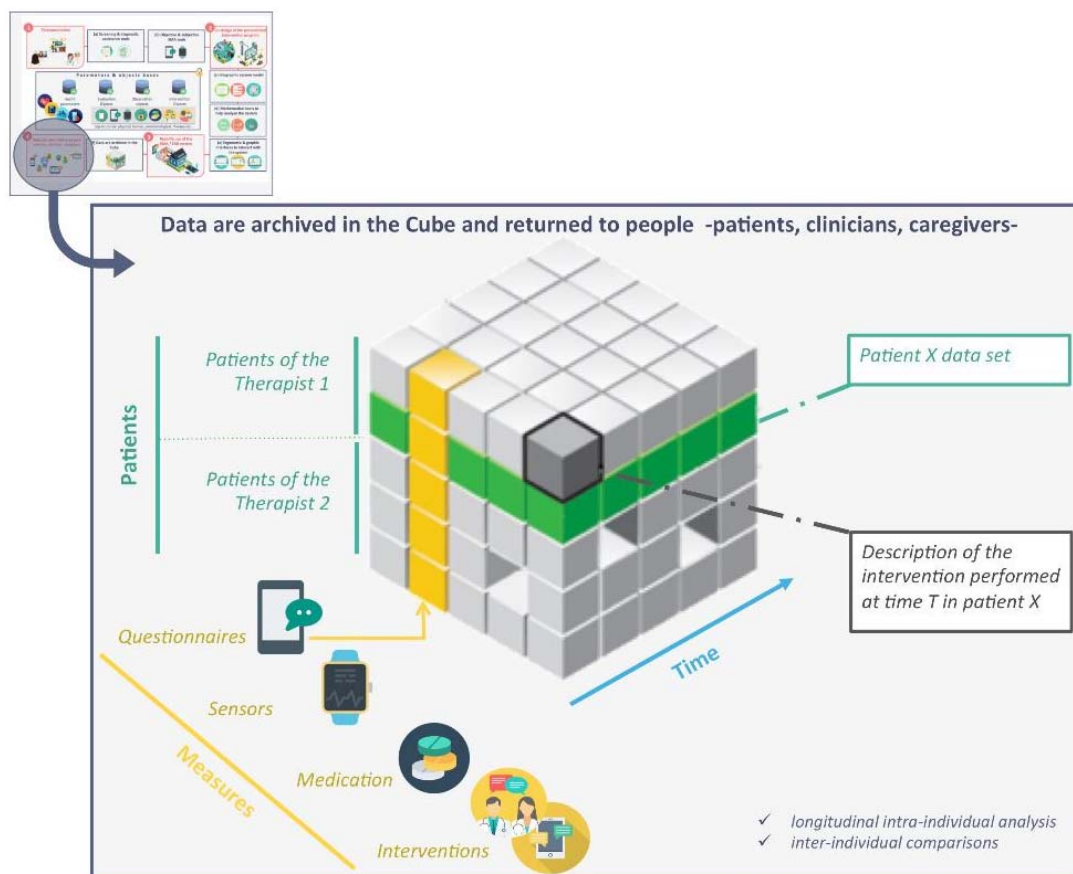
Data are archived in the Cube and returned to people -patients, clinicians, caregivers-

Patients

Patients of the Therapist 1

Patients of the Therapist 2

Patient X data set

Description of the intervention performed at time T in patient X

Time

Questionnaires

Sensors

Medication

Interventions

Measures

✓ longitudinal intra-individual analysis
✓ inter-individual comparisons